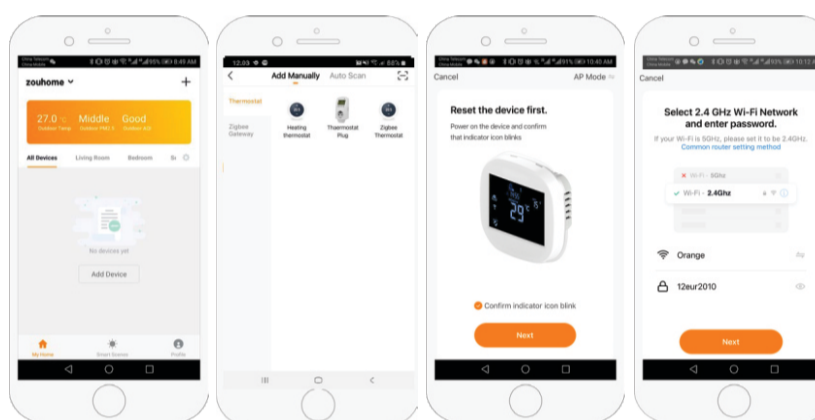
China Telecom China Mobile 95% 8:49 AM

zouhome +

27.0 °C Outdoor Temp Middle Outdoor PM2.5 Good Outdoor AQI

All Devices Living Room Bedroom

No devices yet

Add Device

My Home Smart Scenes Profile

12:03 88%

Add Manually Auto Scan

Thermostat

Zigbee Gateway

Heating thermostat

Thermostat Plug

Zigbee Thermostat

China Telecom China Mobile 91% 10:40 AM

Cancel AP Mode

Reset the device first.

Power on the device and confirm that indicator icon blinks

29

Confirm indicator icon blink

Next

China Telecom China Mobile 93% 10:12

Cancel

Select 2.4 GHz Wi-Fi Network and enter password.

If your Wi-Fi is 5GHz, please set it to be 2.4GHz. Common router setting method

Wi-Fi - 5Ghz

Wi-Fi - 2.4Ghz

Orange

12eur2010

Next